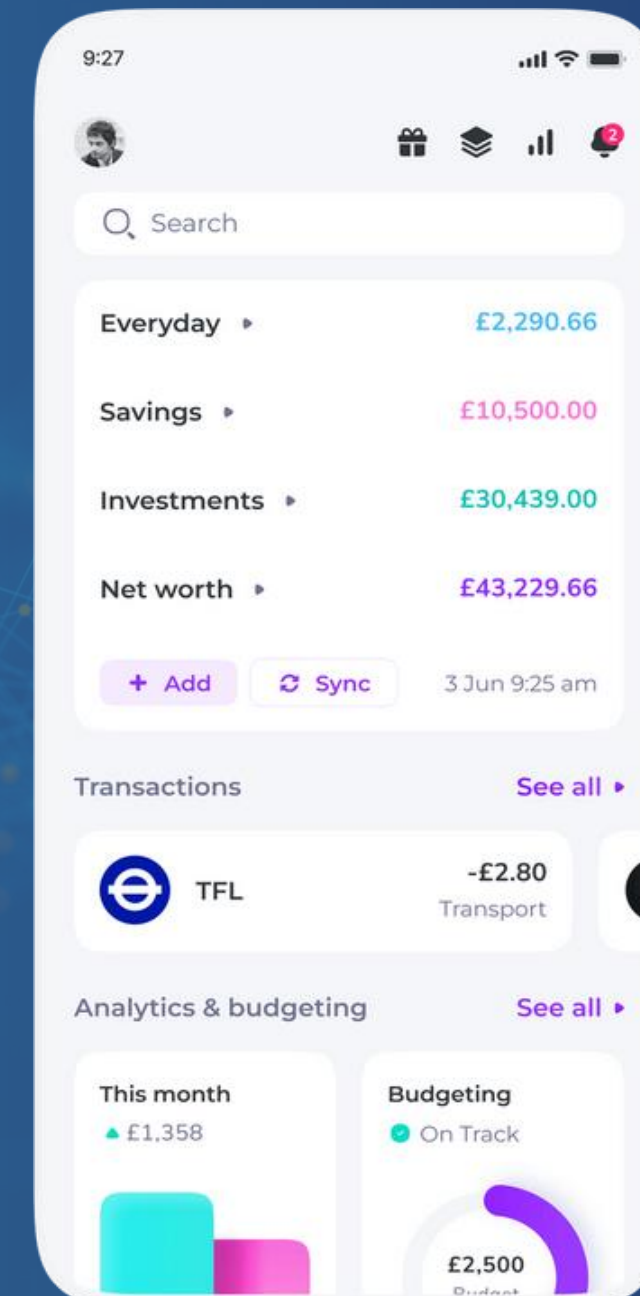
9:27

2

Search

Everyday £2,290.66

Savings £10,500.00

Investments £30,439.00

Net worth £43,229.66

+ Add
Sync
3 Jun 9:25 am

Transactions
See all

TFL
-£2.80
Transport

Analytics & budgeting
See all

This month
£1,358

Budgeting
On Track

£2,500
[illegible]